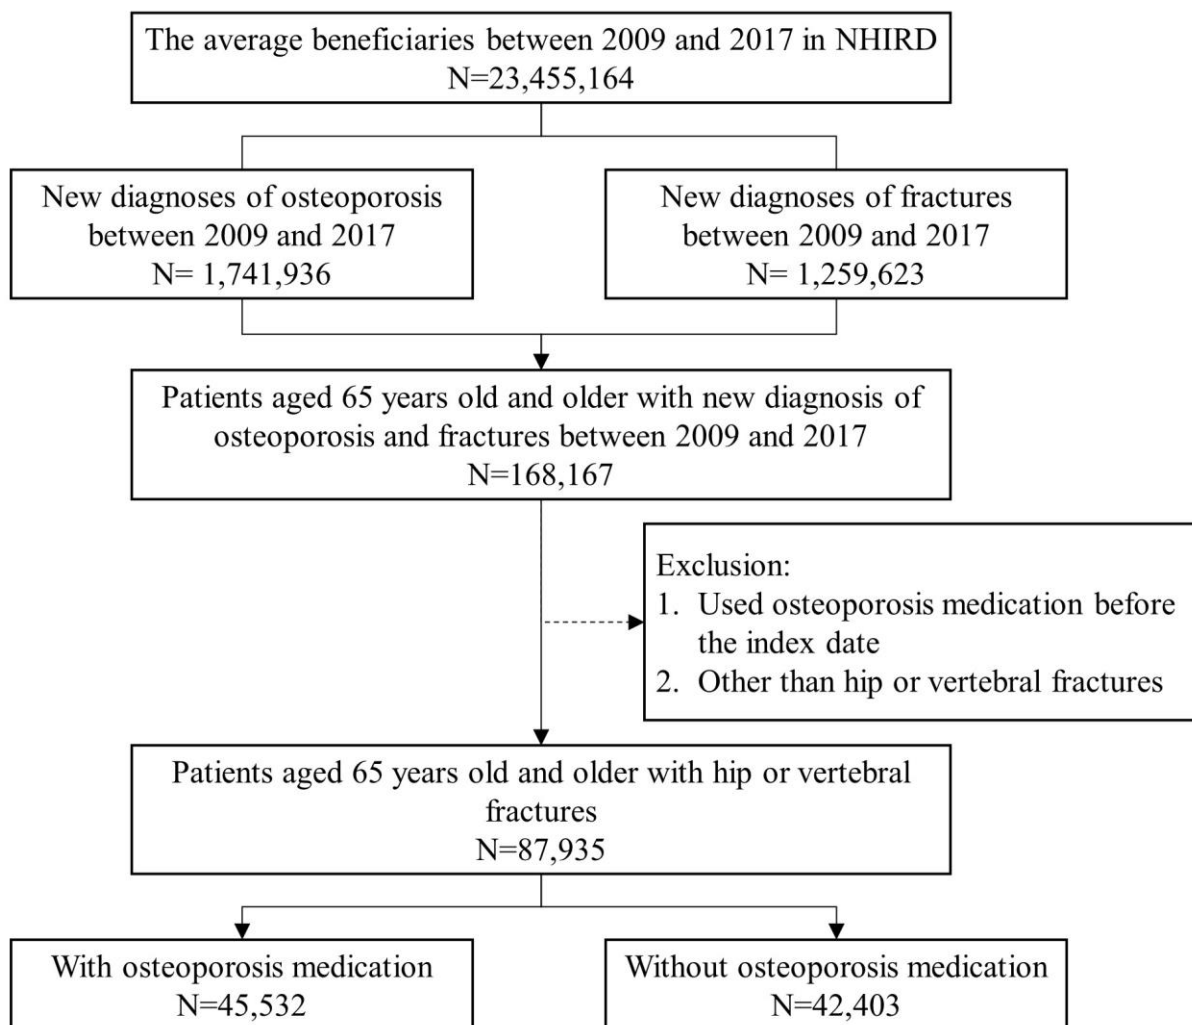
The average beneficiaries between 2009 and 2017 in NHIRD
N=23,455,164

New diagnoses of osteoporosis between 2009 and 2017
N= 1,741,936

New diagnoses of fractures between 2009 and 2017
N= 1,259,623

Patients aged 65 years old and older with new diagnosis of osteoporosis and fractures between 2009 and 2017
N=168,167

Exclusion:
1. Used osteoporosis medication before the index date
2. Other than hip or vertebral fractures

Patients aged 65 years old and older with hip or vertebral fractures
N=87,935

With osteoporosis medication
N=45,532

Without osteoporosis medication
N=42,403